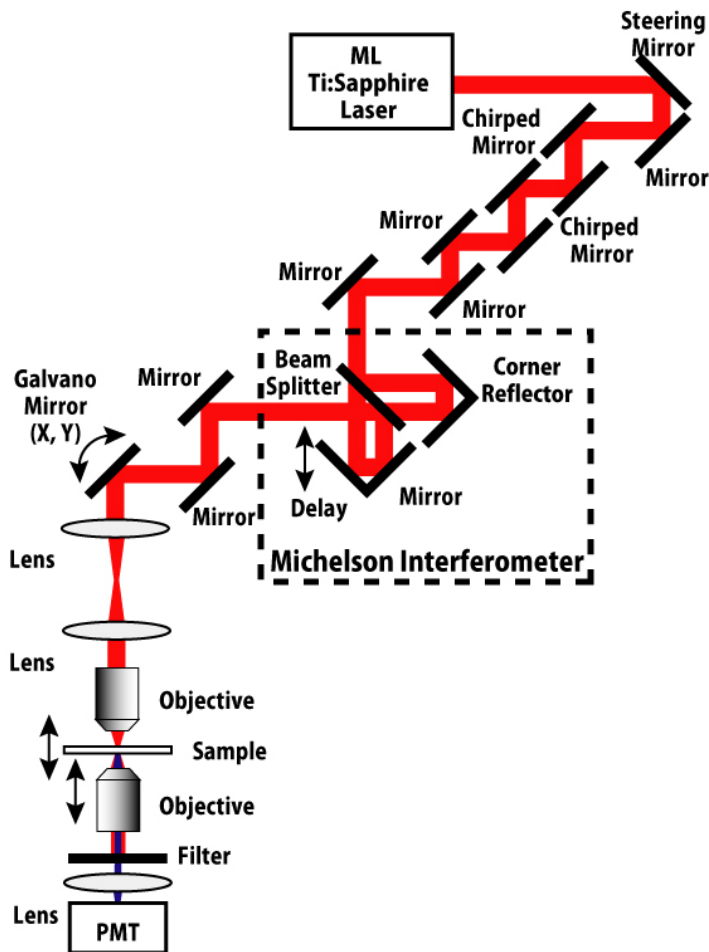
ML Ti:Sapphire Laser

Steering Mirror

Chirped Mirror

Mirror

Mirror

Chirped Mirror

Mirror

Mirror

Beam Splitter

Corner Reflector

Galvano Mirror (X, Y)

Mirror

Delay

Mirror

Mirror

Michelson Interferometer

Lens

Lens

Objective

Sample

Objective

Filter

Lens

PMT